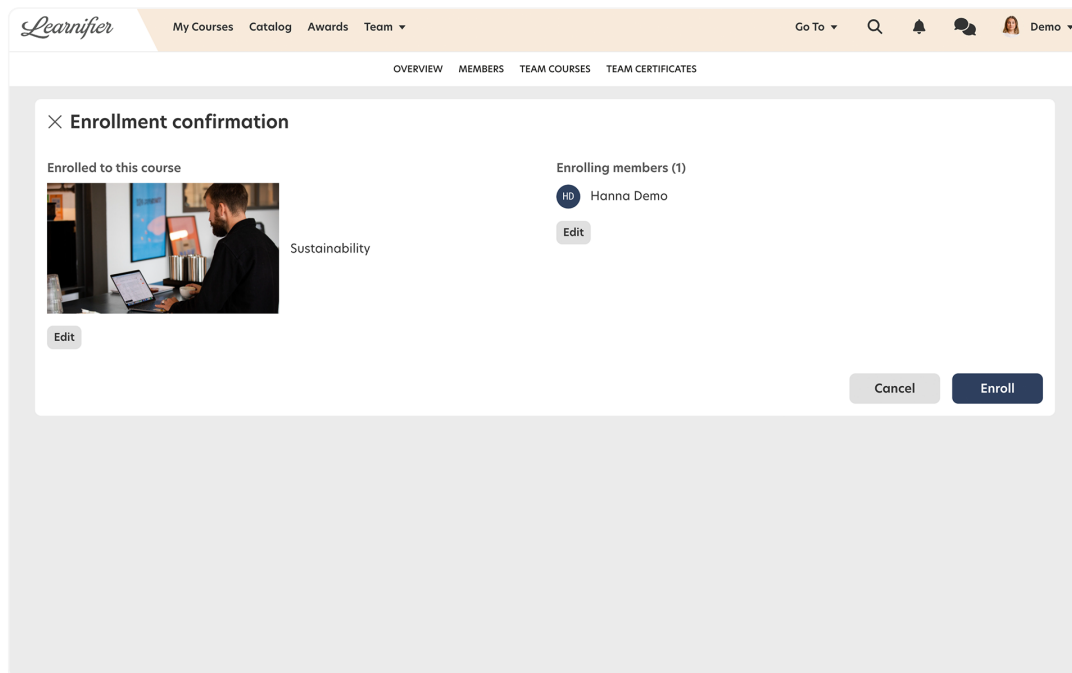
Learnifier

My Courses Catalog Awards Team

Go To

Demo

OVERVIEW MEMBERS TEAM COURSES TEAM CERTIFICATES

Enrollment confirmation

Enrolled to this course

Sustainability

Edit

Enrolling members (1)

HD Hanna Demo

Edit

Cancel

Enroll